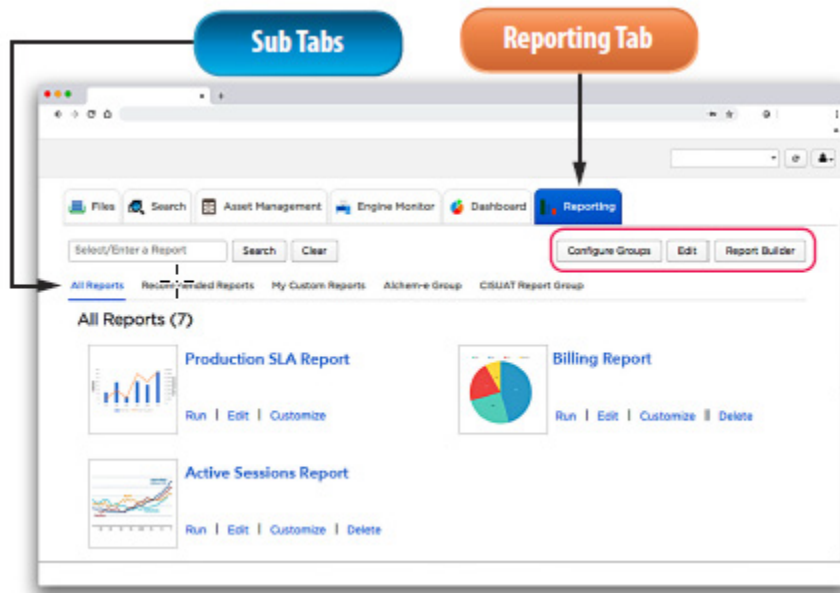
Sub Tabs

Reporting Tab

Files  Search  Asset Management  Engine Monitor  Dashboard  Reporting

Select/Enter a Report  Search  Clear

Configure Groups  Edit  Report Builder

All Reports  Recommended Reports  My Custom Reports  Alchem-e Group  CISUAT Report Group

All Reports (7)

Production SLA Report

Run | Edit | Customize

Billing Report

Run | Edit | Customize | Delete

Active Sessions Report

Run | Edit | Customize | Delete